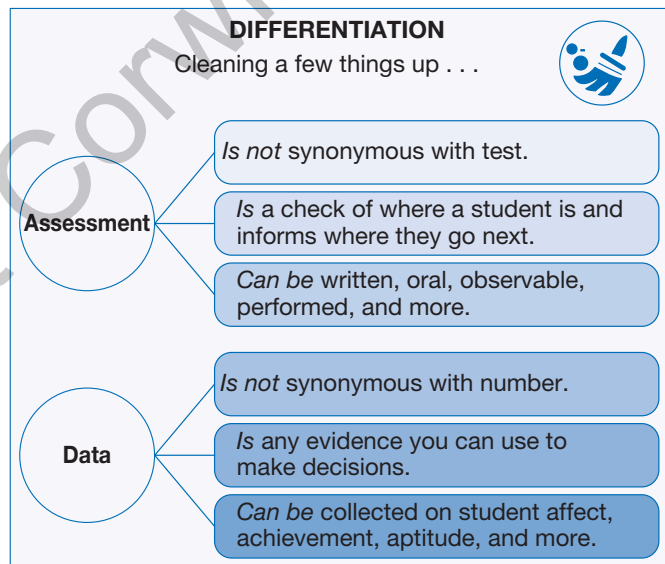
DIFFERENTIATION

Cleaning a few things up . . .

Assessment

Is not synonymous with test.

Is a check of where a student is and informs where they go next.

Can be written, oral, observable, performed, and more.

Data

Is not synonymous with number.

Is any evidence you can use to make decisions.

Can be collected on student affect, achievement, aptitude, and more.